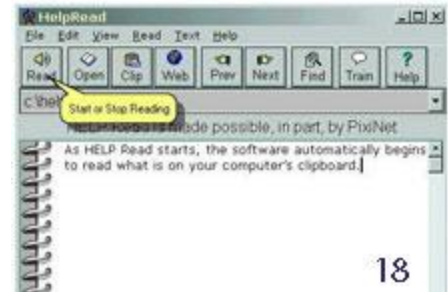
HelpRead
File Edit View Read Text Help
Read Open Clip Web Prev Next Find Train Help
c:\he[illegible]
Start or Stop Reading
HELP Read is made possible, in part, by PixiNet
As HELP Read starts, the software automatically begins to read what is on your computer's clipboard.
18